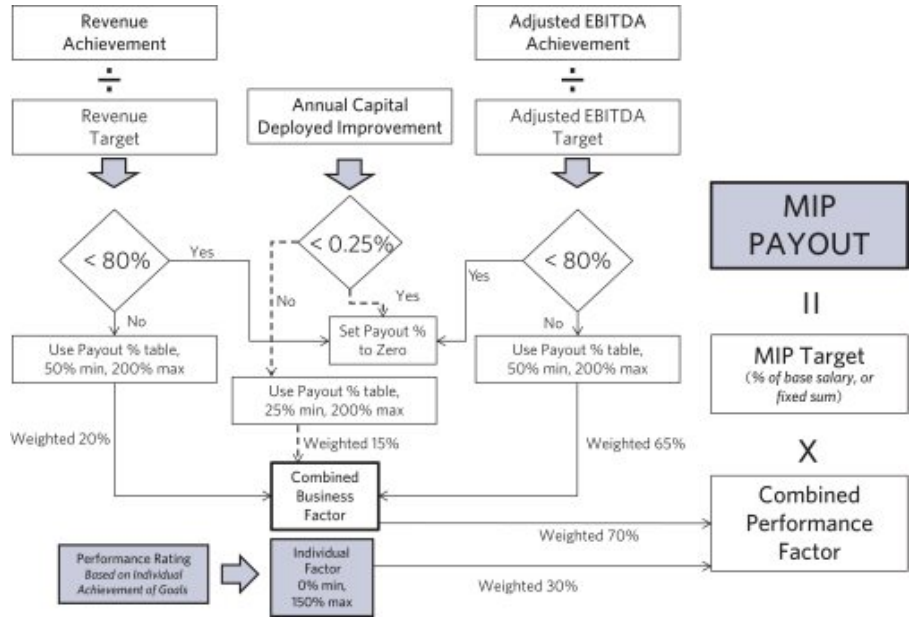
Revenue Achievement

÷

Revenue Target

Annual Capital Deployed Improvement

Adjusted EBITDA Achievement

÷

Adjusted EBITDA Target

MIP PAYOUT

< 80%

Yes

No

< 0.25%

No

Yes

< 80%

Yes

No

Set Payout % to Zero

Use Payout % table, 50% min, 200% max

Use Payout % table, 25% min, 200% max

Use Payout % table, 50% min, 200% max

=

MIP Target (% of base salary, or fixed sum)

Weighted 20%

Weighted 15%

Weighted 65%

X

Combined Business Factor

Combined Performance Factor

Weighted 70%

Performance Rating Based on Individual Achievement of Goals

Individual Factor 0% min, 150% max

Weighted 30%